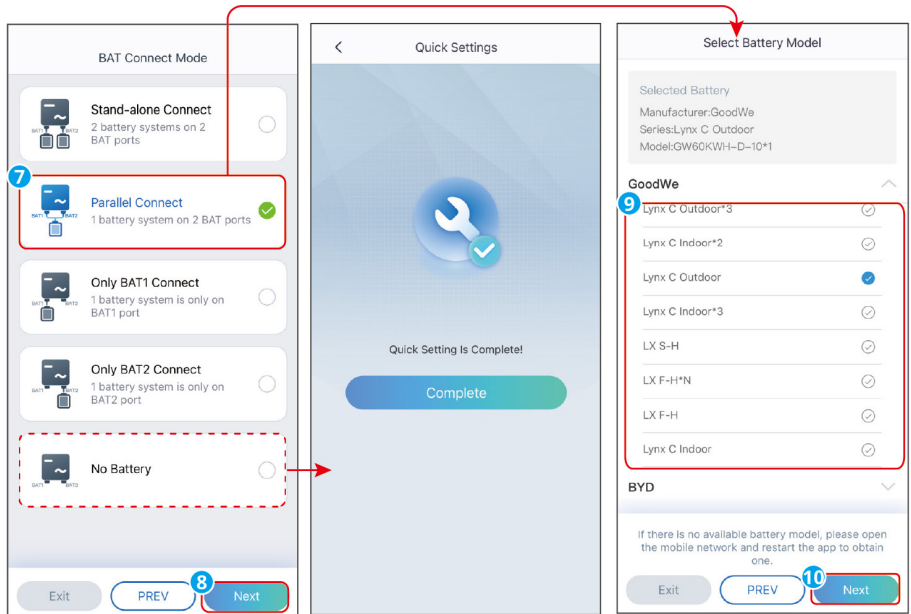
BAT Connect Mode

Stand-alone Connect
2 battery systems on 2 BAT ports
BAT1 BAT2

7

Parallel Connect
1 battery system on 2 BAT ports
BAT1 BAT2

Only BAT1 Connect
1 battery system is only on BAT1 port
BAT1 BAT2

Only BAT2 Connect
1 battery system is only on BAT2 port
BAT1 BAT2

No Battery
BAT1 BAT2

Exit
PREV
8
Next

Quick Settings

Quick Setting Is Complete!

Complete

Select Battery Model

Selected Battery
Manufacturer:GoodWe
Series:Lynx C Outdoor
Model:GW60KWH-D-10*1

GoodWe
9
Lynx C Outdoor*3
Lynx C Indoor*2
Lynx C Outdoor
Lynx C Indoor*3
LX S-H
LX F-H*N
LX F-H
Lynx C Indoor

BYD

If there is no available battery model, please open the mobile network and restart the app to obtain one.

Exit
PREV
10
Next